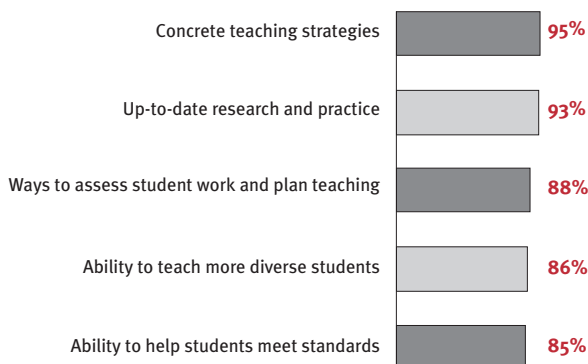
Concrete teaching strategies 95%

Up-to-date research and practice 93%

Ways to assess student work and plan teaching 88%

Ability to teach more diverse students 86%

Ability to help students meet standards 85%